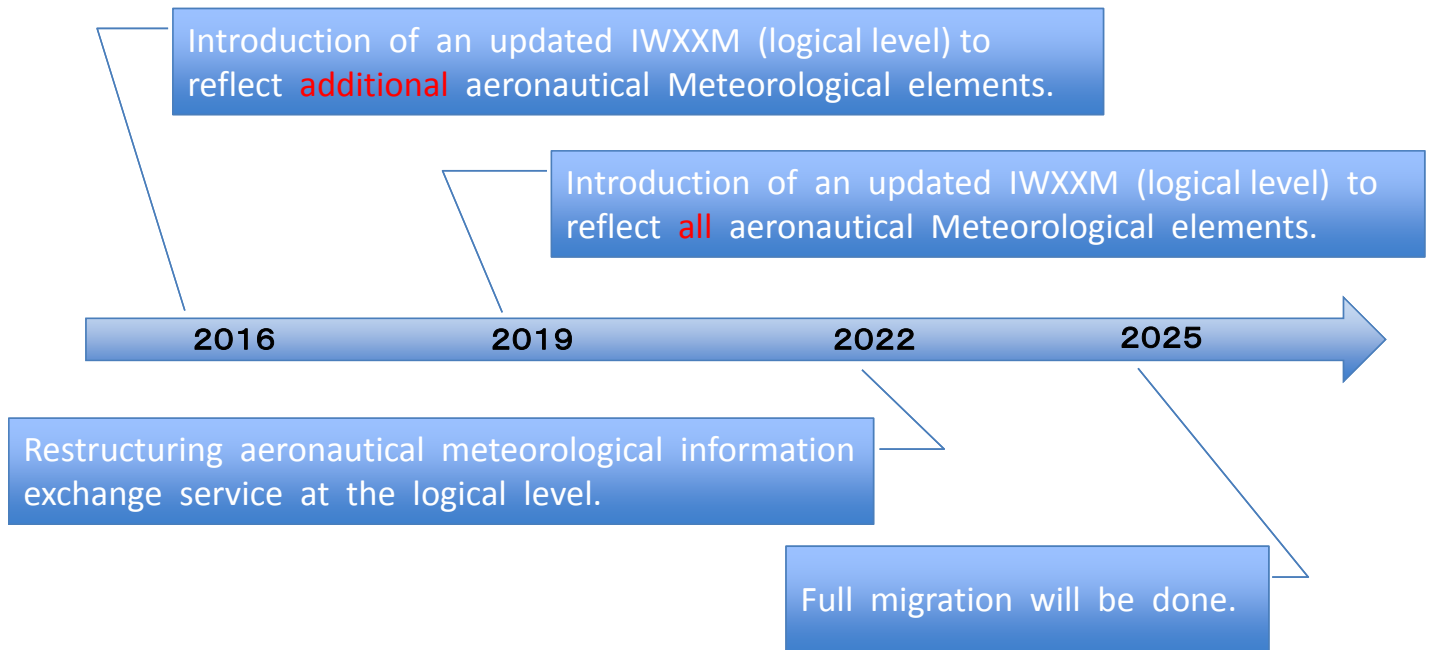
Introduction of an updated IWXXM (logical level) to reflect additional aeronautical Meteorological elements.

Introduction of an updated IWXXM (logical level) to reflect all aeronautical Meteorological elements.

2016

2019

2022

2025

Restructuring aeronautical meteorological information exchange service at the logical level.

Full migration will be done.